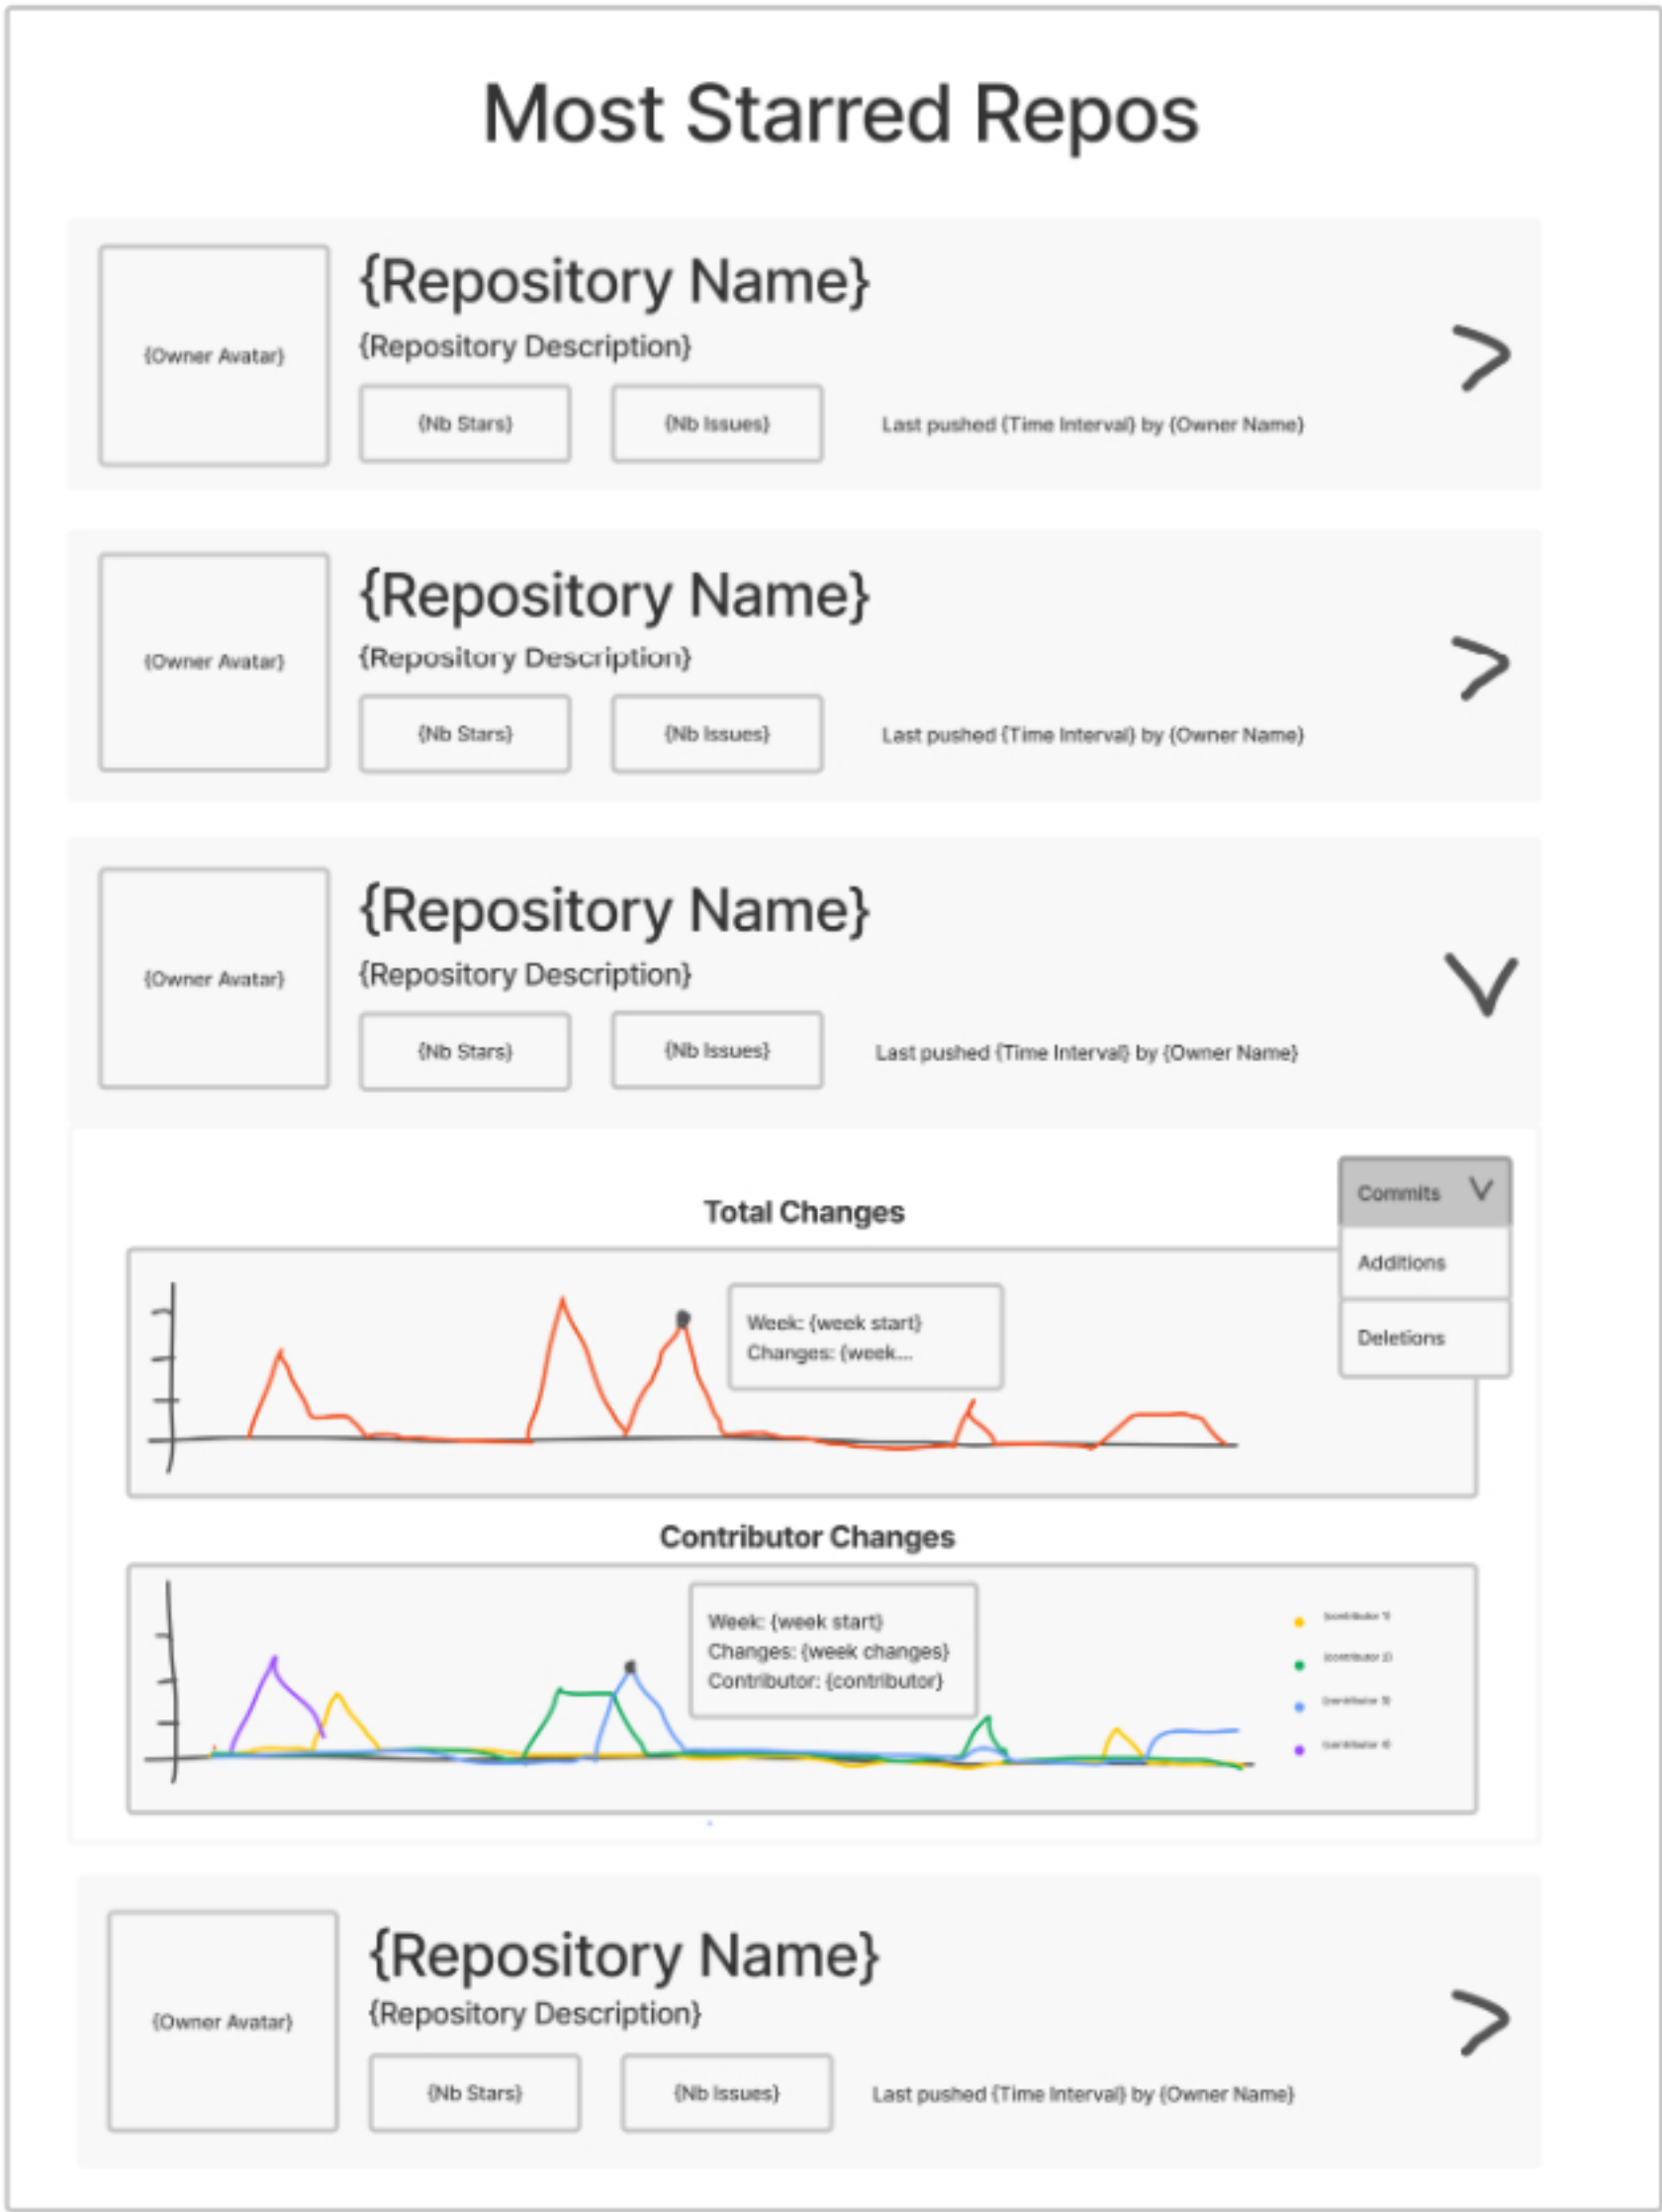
Most Starred Repos

{Owner Avatar}

{Repository Name}

{Repository Description}

{Nb Stars}

{Nb Issues}

Last pushed {Time Interval} by {Owner Name}

>

{Owner Avatar}

{Repository Name}

{Repository Description}

{Nb Stars}

{Nb Issues}

Last pushed {Time Interval} by {Owner Name}

>

{Owner Avatar}

{Repository Name}

{Repository Description}

{Nb Stars}

{Nb Issues}

Last pushed {Time Interval} by {Owner Name}

Total Changes

Commits

Additions

Deletions

Week: {week start}
Changes: {week...

Contributor Changes

Week: {week start}
Changes: {week changes}
Contributor: {contributor}

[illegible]
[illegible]
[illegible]
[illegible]

{Owner Avatar}

{Repository Name}

{Repository Description}

{Nb Stars}

{Nb Issues}

Last pushed {Time Interval} by {Owner Name}

>